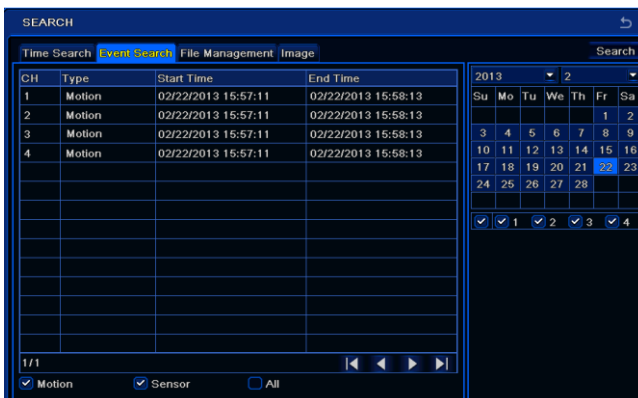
SEARCH

Time Search Event Search File Management Image

Search

| CH | Type | Start Time | End Time |
|---|---|---|---|
| 1 | Motion | 02/22/2013 15:57:11 | 02/22/2013 15:58:13 |
| 2 | Motion | 02/22/2013 15:57:11 | 02/22/2013 15:58:13 |
| 3 | Motion | 02/22/2013 15:57:11 | 02/22/2013 15:58:13 |
| 4 | Motion | 02/22/2013 15:57:11 | 02/22/2013 15:58:13 |

1/1

Motion Sensor All

2013 2

| Su | Mo | Tu | We | Th | Fr | Sa |
|---|---|---|---|---|---|---|
| | | | | | 1 | 2 |
| 3 | 4 | 5 | 6 | 7 | 8 | 9 |
| 10 | 11 | 12 | 13 | 14 | 15 | 16 |
| 17 | 18 | 19 | 20 | 21 | 22 | 23 |
| 24 | 25 | 26 | 27 | 28 | | |

1 2 3 4